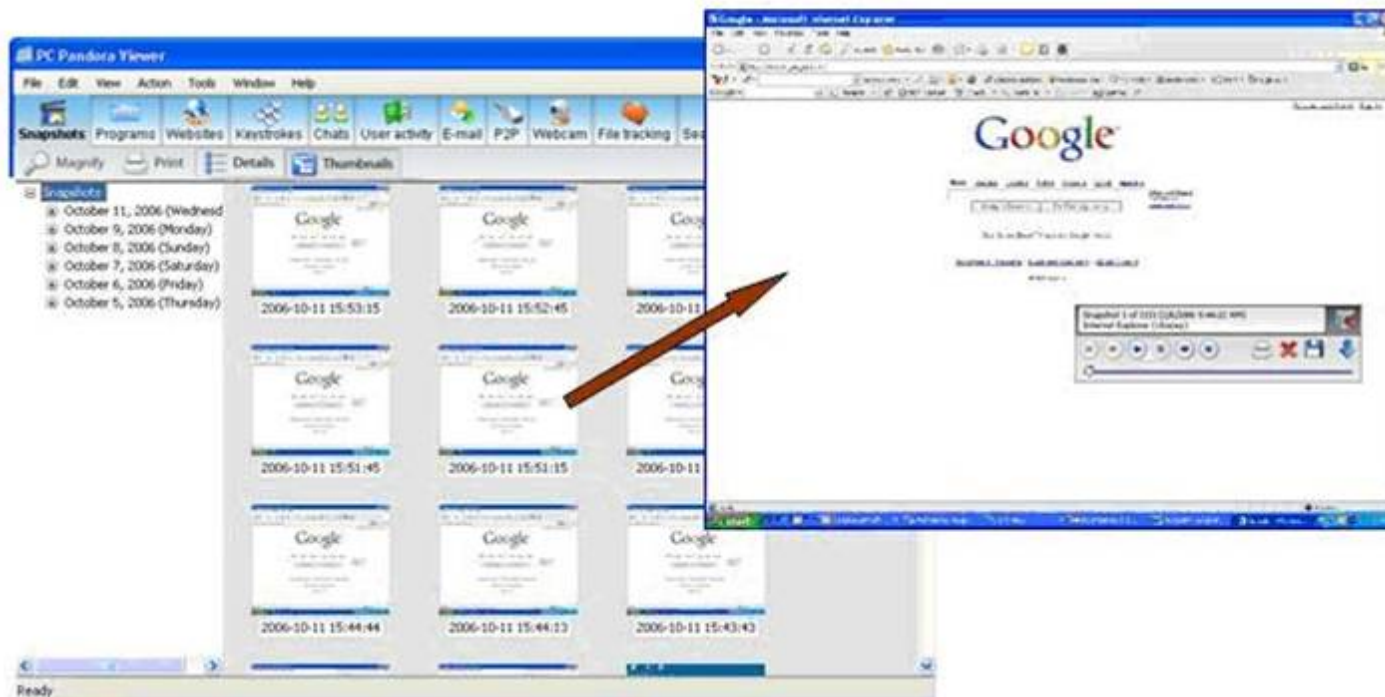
PC Pandora Viewer

File Edit View Action Tools Window Help

Snapshots Programs Websites Keystrokes Chats User activity E-mail P2P Webcam File tracking Se

Magnify Print Details Thumbnails

Snapshots
October 11, 2006 (Wednesd
October 9, 2006 (Monday)
October 8, 2006 (Sunday)
October 7, 2006 (Saturday)
October 6, 2006 (Friday)
October 5, 2006 (Thursday)

Google
2006-10-11 15:53:15

Google
2006-10-11 15:52:45

Goo
2006-10-11

Google
2006-10-11 15:51:45

Google
2006-10-11 15:51:15

Goo
2006-10-11

Google
2006-10-11 15:44:44

Google
2006-10-11 15:44:13

Google
2006-10-11 15:43:43

Ready

Google - Microsoft Internet Explorer

Google

Snapshot 1 of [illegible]
Internet Explorer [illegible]

start